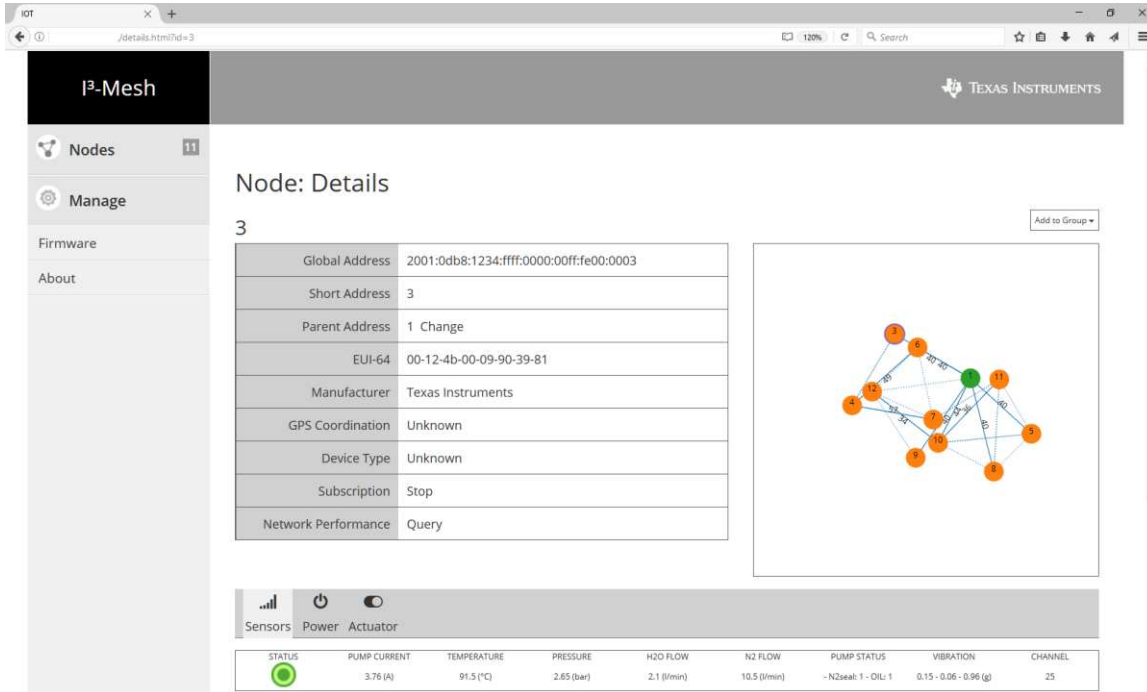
IOT
/details.html?id=3
120%
Search

I³-Mesh
Texas Instruments

Nodes 11
Manage
Firmware
About

Node: Details

3

Add to Group

| | |
|---|---|
| Global Address | 2001:0db8:1234:ffff:0000:00ff:fe00:0003 |
| Short Address | 3 |
| Parent Address | 1 Change |
| EUI-64 | 00-12-4b-00-09-90-39-81 |
| Manufacturer | Texas Instruments |
| GPS Coordination | Unknown |
| Device Type | Unknown |
| Subscription | Stop |
| Network Performance | Query |

3 6 1 11 12 4 7 10 5 9 8
49 40 40 53 54 50 54 36 40 40

Sensors Power Actuator

| STATUS | PUMP CURRENT | TEMPERATURE | PRESSURE | H2O FLOW | N2 FLOW | PUMP STATUS | VIBRATION | CHANNEL |
|---|---|---|---|---|---|---|---|---|
| | 3.76 (A) | 91.5 (°C) | 2.65 (bar) | 2.1 (l/min) | 10.5 (l/min) | - N2seal: 1 - OIL: 1 | 0.15 - 0.06 - 0.96 (g) | 25 |